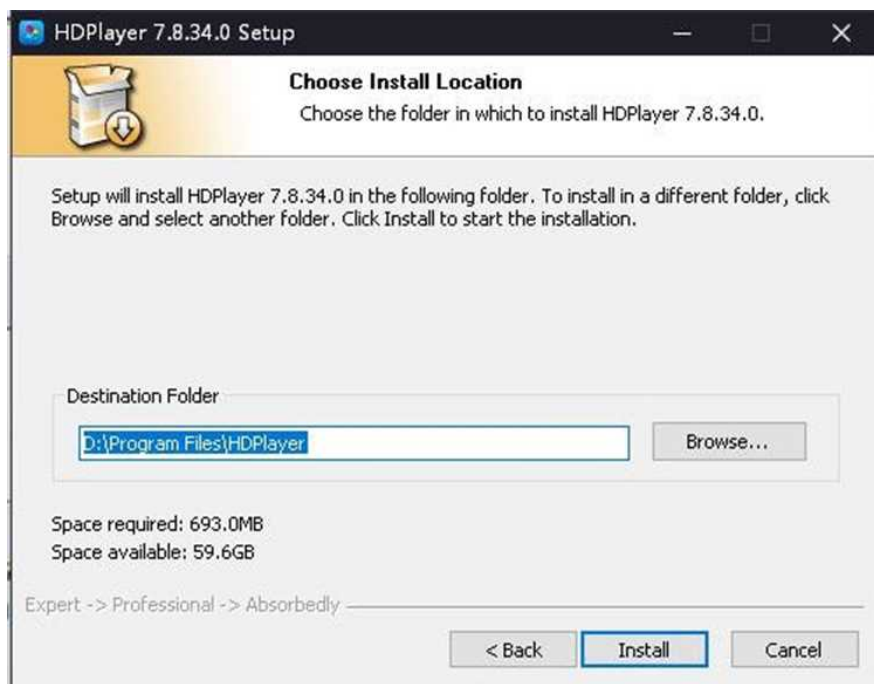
HDPlayer 7.8.34.0 Setup

Choose Install Location
Choose the folder in which to install HDPlayer 7.8.34.0.

Setup will install HDPlayer 7.8.34.0 in the following folder. To install in a different folder, click Browse and select another folder. Click Install to start the installation.

Destination Folder
D:\Program Files\HDPlayer
Browse...

Space required: 693.0MB
Space available: 59.6GB

Expert -> Professional -> Absorbedly

< Back
Install
Cancel